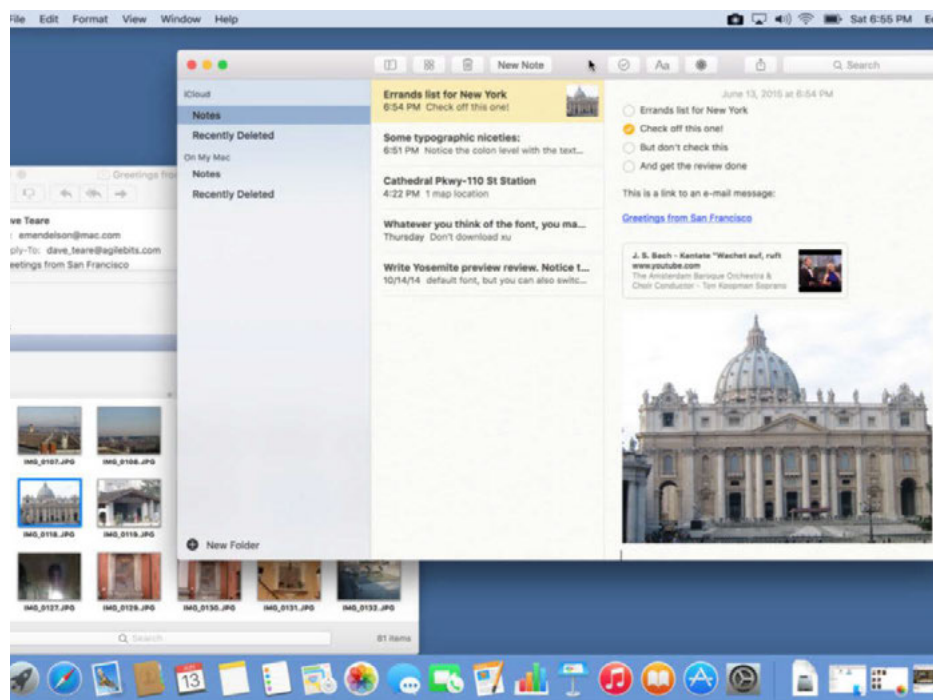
File Edit Format View Window Help

Sat 6:55 PM

New Note

Aa

Search

iCloud

Notes

Recently Deleted

On My Mac

Notes

Recently Deleted

New Folder

Errands list for New York
6:54 PM Check off this one!

Some typographic niceties:
6:51 PM Notice the colon level with the text...

Cathedral Pkwy-110 St Station
4:22 PM 1 map location

Whatever you think of the font, you ma...
Thursday Don't download xu

Write Yosemite preview review. Notice t...
10/14/14 default font, but you can also switc...

June 13, 2015 at 6:54 PM

Errands list for New York

Check off this one!

But don't check this

And get the review done

This is a link to an e-mail message:

Greetings from San Francisco

J. S. Bach - Kantate "Wachet auf, ruft
www.youtube.com
The Amsterdam Baroque Orchestra &
Choir Conductor - Ton Koopman Soprano

Greetings fro

ve Teare
: emendelson@mac.com
ply-To: dave_teare@agilebits.com
eetings from San Francisco

IMG_0107.JPG

IMG_0108.JPG

IMG_0118.JPG

IMG_0119.JPG

IMG_0127.JPG

IMG_0129.JPG

IMG_0130.JPG

IMG_0131.JPG

IMG_0132.JPG

Search

81 items

13